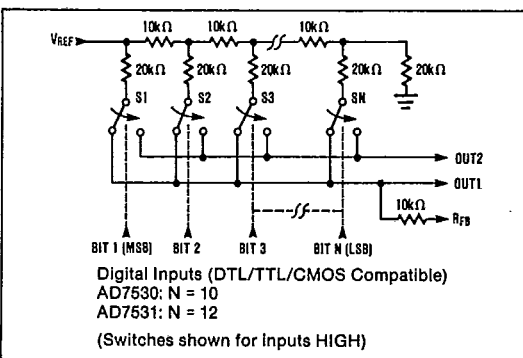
$V_{REF}$
10kΩ 10kΩ 10kΩ
20kΩ 20kΩ 20kΩ 20kΩ 20kΩ
S1 S2 S3 SN
OUT2
OUT1
10kΩ
$R_{FB}$
BIT 1 (MSB) BIT 2 BIT 3 BIT N (LSB)

Digital Inputs (DTL/TTL/CMOS Compatible)
AD7530: N = 10
AD7531: N = 12

(Switches shown for inputs HIGH)